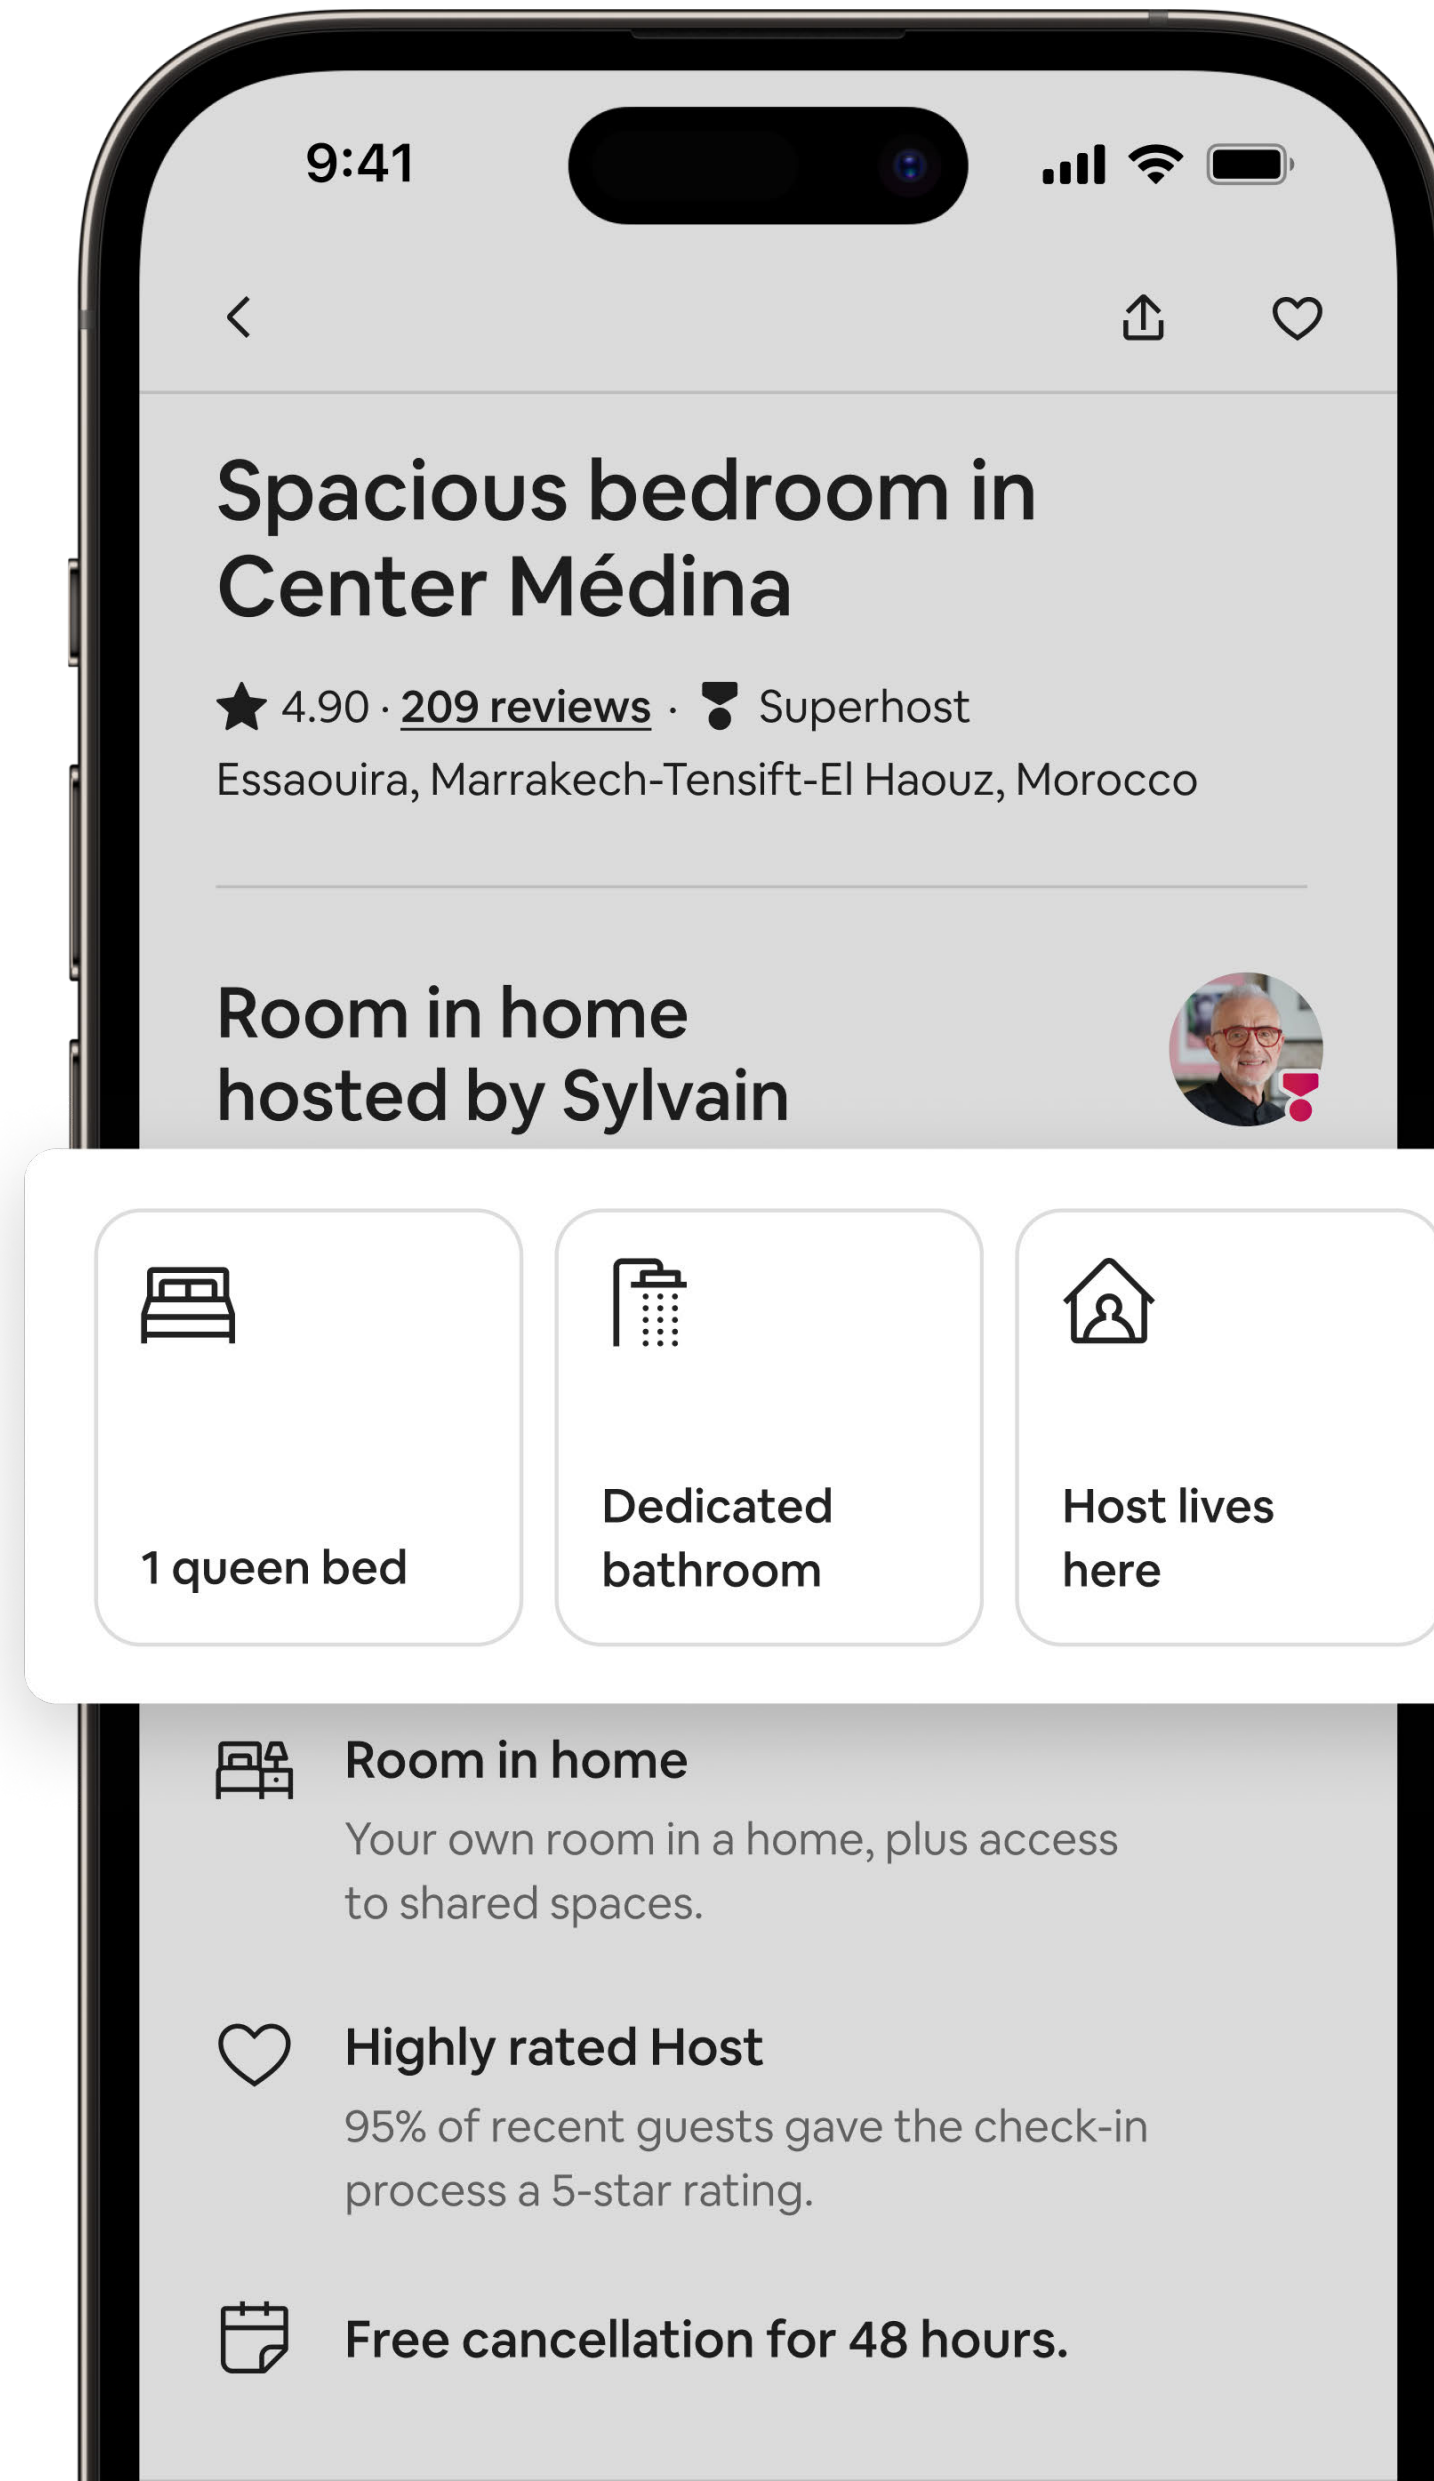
9:41

Spacious bedroom in Center Médina

4.90 · 209 reviews · Superhost
Essaouira, Marrakech-Tensift-El Haouz, Morocco

Room in home hosted by Sylvain

1 queen bed

Dedicated bathroom

Host lives here

Room in home
Your own room in a home, plus access to shared spaces.

Highly rated Host
95% of recent guests gave the check-in process a 5-star rating.

Free cancellation for 48 hours.